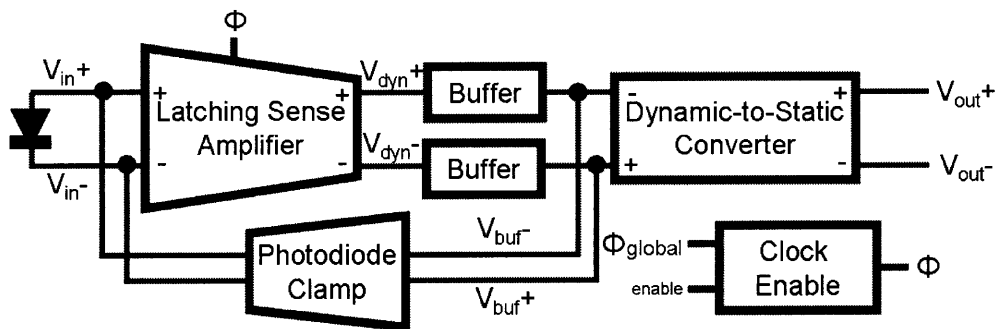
$\Phi$

$V_{in}+$

$V_{in}-$

+
Latching Sense Amplifier
-
+
-

$V_{dyn}+$

$V_{dyn}-$

Buffer

Buffer

-
+
Dynamic-to-Static Converter
+
-

$V_{out}+$

$V_{out}-$

Photodiode Clamp

$V_{buf}-$

$V_{buf}+$

$\Phi_{global}$

enable

Clock Enable

$\Phi$